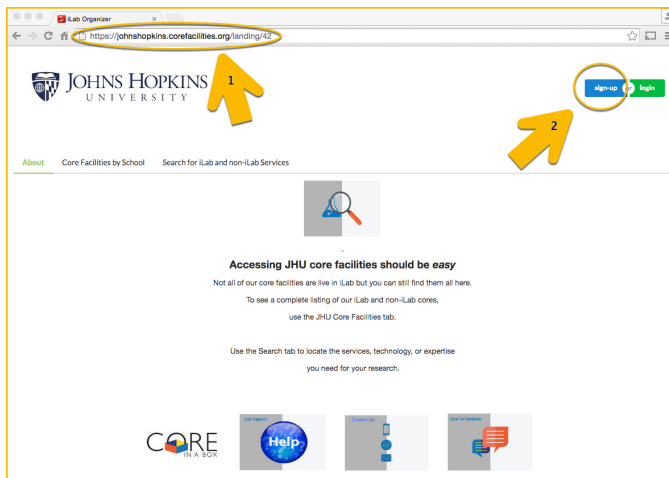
iLab Organizer

https://johnshopkins.corefacilities.org/landing/42

JOHNS HOPKINS
UNIVERSITY

1

sign-up

login

2

About

Core Facilities by School

Search for iLab and non-iLab Services

Accessing JHU core facilities should be *easy*

Not all of our core facilities are live in iLab but you can still find them all here.

To see a complete listing of our iLab and non-iLab cores,

use the JHU Core Facilities tab.

Use the Search tab to locate the services, technology, or expertise

you need for your research.

CORE IN A BOX

Get Support

Help

Contact Us

Give Us Feedback